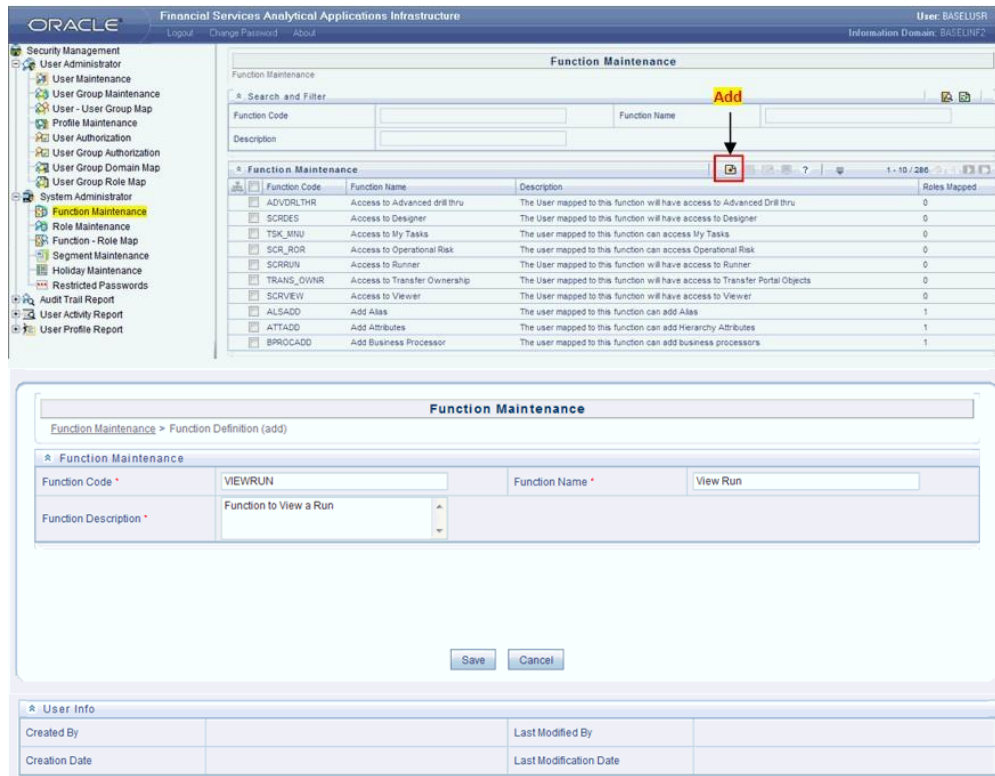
ORACLE

Financial Services Analytical Applications Infrastructure

Logout Change Password About

User: BASELUSR

Information Domain: BASELINF2

Security Management
User Administrator
User Maintenance
User Group Maintenance
User - User Group Map
Profile Maintenance
User Authorization
User Group Authorization
User Group Domain Map
User Group Role Map
System Administrator
Function Maintenance
Role Maintenance
Function - Role Map
Segment Maintenance
Holiday Maintenance
Restricted Passwords
Audit Trail Report
User Activity Report
User Profile Report

Function Maintenance

Function Maintenance

Search and Filter

Function Code

Function Name

Description

Add

Function Maintenance

1 - 10 / 286

| Function Code | Function Name | Description | Roles Mapped |
|---|---|---|---|
| ADVDRLTHR | Access to Advanced drill thru | The User mapped to this function will have access to Advanced Drill thru | 0 |
| SCRDES | Access to Designer | The User mapped to this function will have access to Designer | 0 |
| TSK_MNU | Access to My Tasks | The user mapped to this function can access My Tasks | 0 |
| SCR_ROR | Access to Operational Risk | The user mapped to this function can access Operational Risk | 0 |
| SCRRUN | Access to Runner | The User mapped to this function will have access to Runner | 0 |
| TRANS_OWNR | Access to Transfer Ownership | The user mapped to this function will have access to Transfer Portal Objects | 0 |
| SCRVIEW | Access to Viewer | The User mapped to this function will have access to Viewer | 0 |
| ALSADD | Add Alias | The user mapped to this function can add Alias | 1 |
| ATTADD | Add Attributes | The user mapped to this function can add Hierarchy Attributes | 1 |
| BPROCADD | Add Business Processor | The user mapped to this function can add business processors | 1 |

Function Maintenance

Function Maintenance > Function Definition (add)

Function Maintenance

Function Code * VIEWRUN

Function Name * View Run

Function Description * Function to View a Run

Save Cancel

User Info

| Created By | | Last Modified By | |
|---|---|---|---|
| Creation Date | | Last Modification Date | |